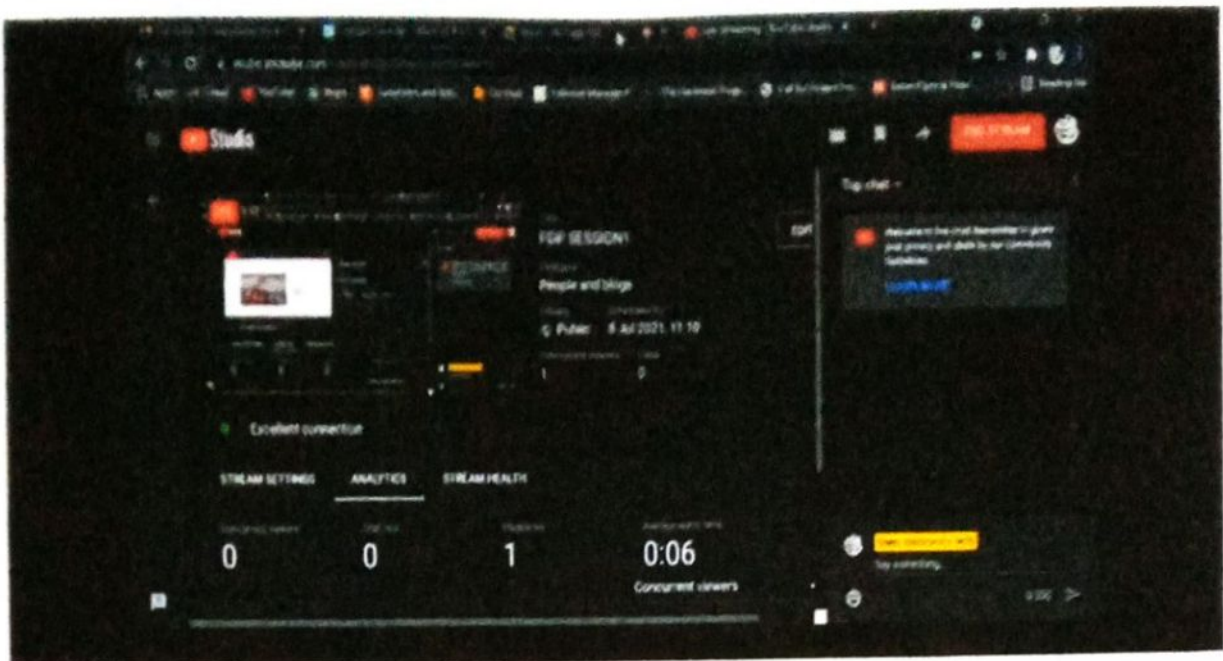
Studio

Top chat

EDIT

FDP SESSION1

People and blogs

Public 6 Jul 2021, 11:10

1 0

Learn more

Excellent connection

STREAM SETTINGS ANALYTICS STREAM HEALTH

0 0 1 0:06

Concurrent viewers

Say something...

0/200